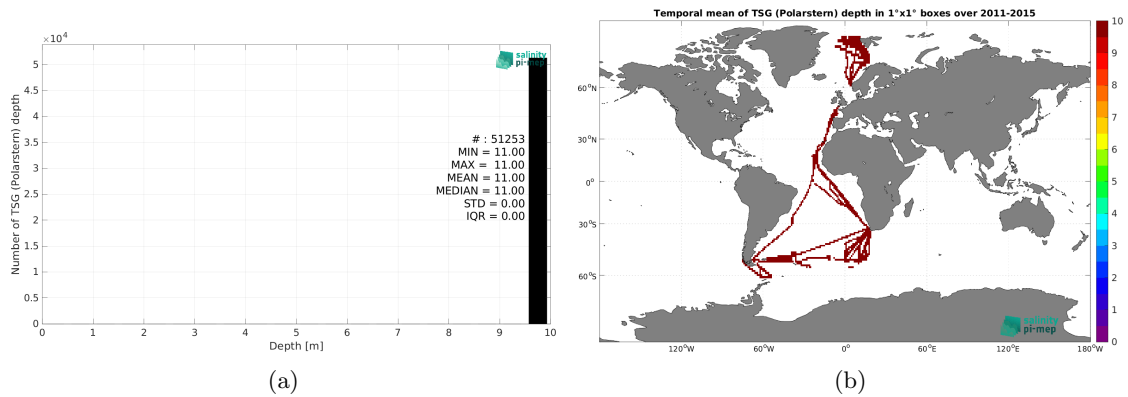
$\times 10^4$

salinity pi-mep

Number of TSG (Polarstern) depth

5
4.5
4
3.5
3
2.5
2
1.5
1
0.5
0

# : 51253
MIN = 11.00
MAX = 11.00
MEAN = 11.00
MEDIAN = 11.00
STD = 0.00
IQR = 0.00

0 1 2 3 4 5 6 7 8 9 10

Depth [m]

(a)

Temporal mean of TSG (Polarstern) depth in 1°x1° boxes over 2011-2015

60°N
30°N
0°
30°S
60°S

120°W 60°W 0° 60°E 120°E 180°W

salinity pi-mep

10
9
8
7
6
5
4
3
2
1
0

(b)